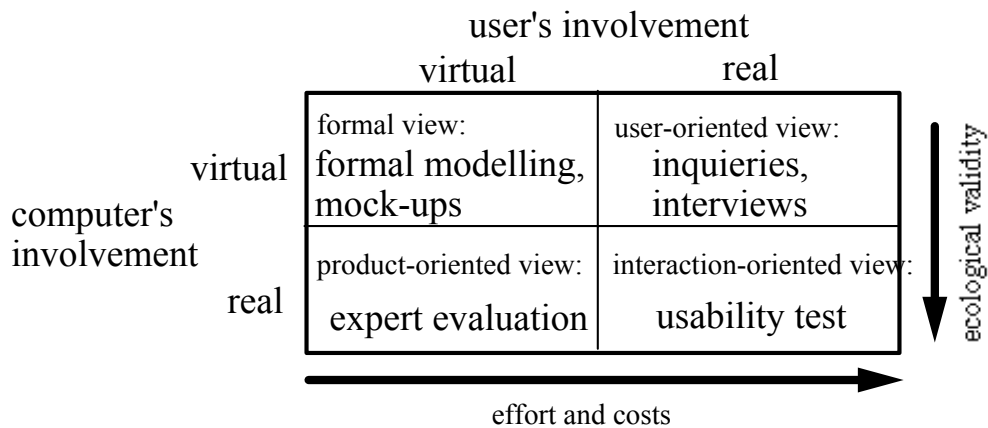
user's involvement

| | virtual | real |
|---|---|---|
| virtual | formal view: formal modelling, mock-ups | user-oriented view: inquieries, interviews |
| real | product-oriented view: expert evaluation | interaction-oriented view: usability test |

computer's involvement

ecological validity

effort and costs